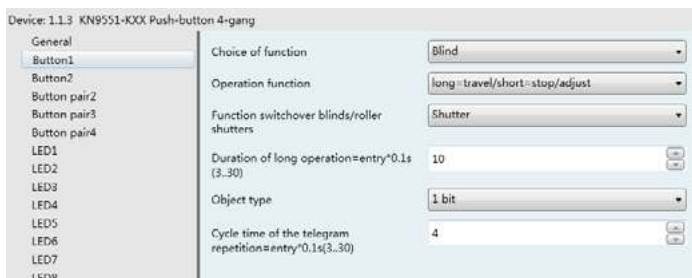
Device: 1.1.3 KN9551-KXX Push-button 4-gang

General
Button1
Button2
Button pair2
Button pair3
Button pair4
LED1
LED2
LED3
LED4
LED5
LED6
LED7
LED8

Choice of function | Blind
Operation function | long=travel/short=stop/adjust
Function switchover blinds/roller shutters | Shutter
Duration of long operation=entry*0.1s (3..30) | 10
Object type | 1 bit
Cycle time of the telegram repetition=entry*0.1s(3..30) | 4